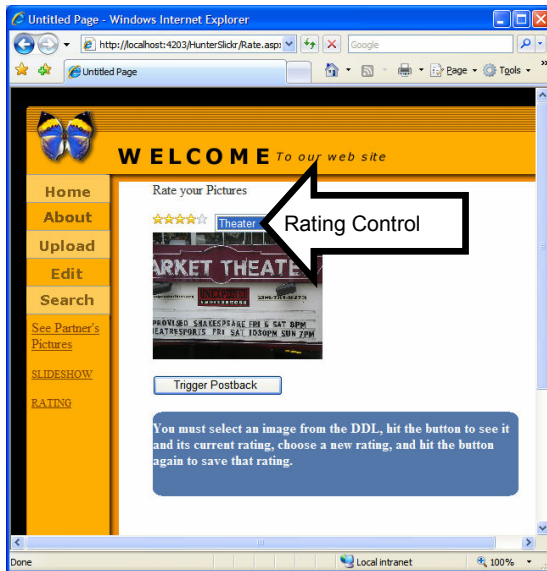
Untitled Page - Windows Internet Explorer

http://localhost:4203/HunterSlickr/Rate.asp

Google

Untitled Page

Page Tools

WELCOME To our web site

Home
About
Upload
Edit
Search

See Partner's Pictures

SLIDESHOW

RATING

Rate your Pictures

Theater

Rating Control

ARKET THEATE

PROVISED SHAKESPEARE FRI & SAT 8PM
HEATRESPORTS FRI SAT 1030PM SUN 7PM

Trigger Postback

You must select an image from the DDL, hit the button to see it and its current rating, choose a new rating, and hit the button again to save that rating.

Done

Local intranet

100%